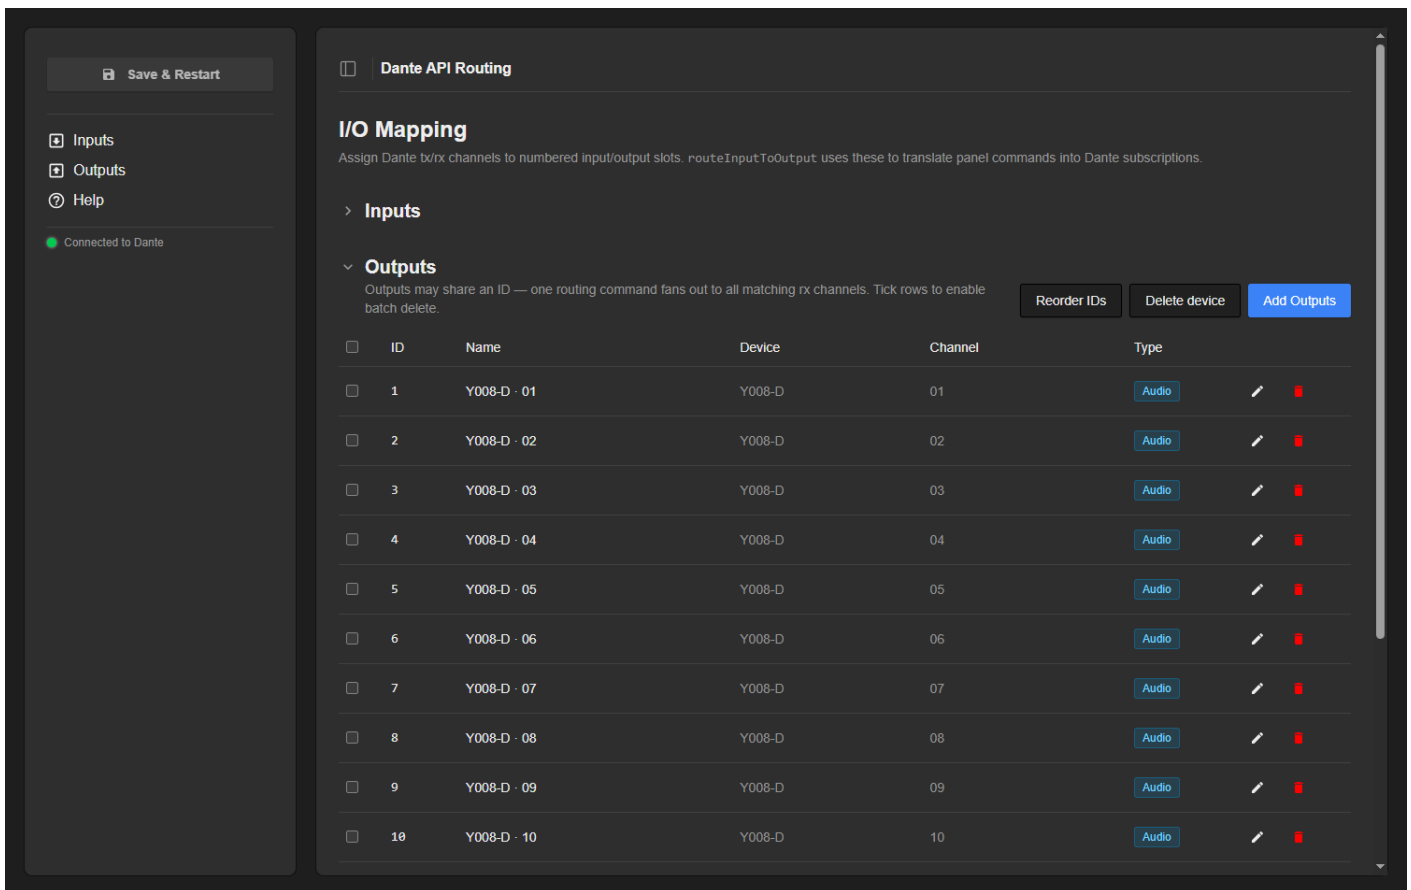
Save & Restart

Inputs
Outputs
Help

Connected to Dante

Dante API Routing

I/O Mapping

Assign Dante tx/rx channels to numbered input/output slots. `routeInputToOutput` uses these to translate panel commands into Dante subscriptions.

Inputs

Outputs

Outputs may share an ID — one routing command fans out to all matching rx channels. Tick rows to enable batch delete.

Reorder IDs | Delete device | Add Outputs

| | ID | Name | Device | Channel | Type |
|---|---|---|---|---|---|
| | 1 | Y008-D · 01 | Y008-D | 01 | Audio |
| | 2 | Y008-D · 02 | Y008-D | 02 | Audio |
| | 3 | Y008-D · 03 | Y008-D | 03 | Audio |
| | 4 | Y008-D · 04 | Y008-D | 04 | Audio |
| | 5 | Y008-D · 05 | Y008-D | 05 | Audio |
| | 6 | Y008-D · 06 | Y008-D | 06 | Audio |
| | 7 | Y008-D · 07 | Y008-D | 07 | Audio |
| | 8 | Y008-D · 08 | Y008-D | 08 | Audio |
| | 9 | Y008-D · 09 | Y008-D | 09 | Audio |
| | 10 | Y008-D · 10 | Y008-D | 10 | Audio |